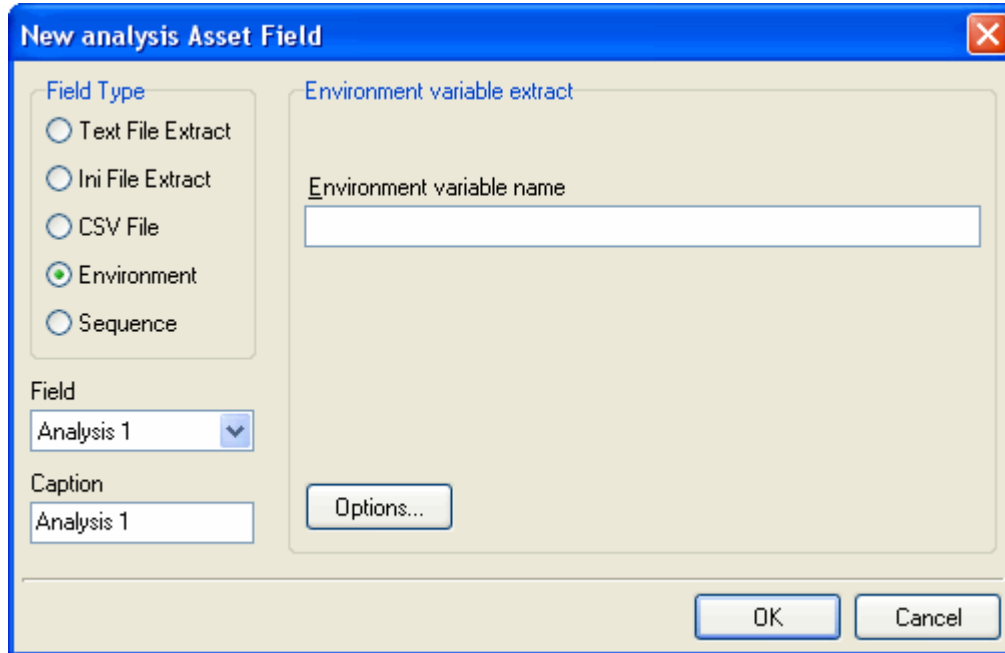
New analysis Asset Field

Field Type
Text File Extract
Ini File Extract
CSV File
Environment
Sequence

Field
Analysis 1

Caption
Analysis 1

Environment variable extract

Environment variable name

Options...

OK
Cancel